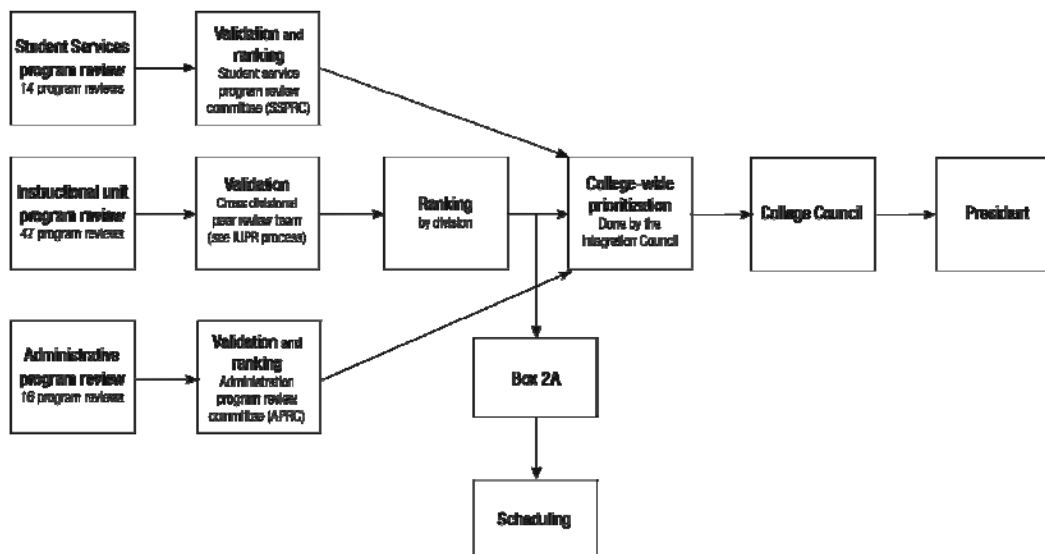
Student Services program review
14 program reviews

Validation and ranking
Student service program review committee (SSPRC)

Instructional unit program review
47 program reviews

Validation
Cross divisional peer review team (see IUPR process)

Ranking
by division

College-wide prioritization
Done by the Integration Council

College Council

President

Administrative program review
16 program reviews

Validation and ranking
Administration program review committee (APRC)

Box 2A

Scheduling